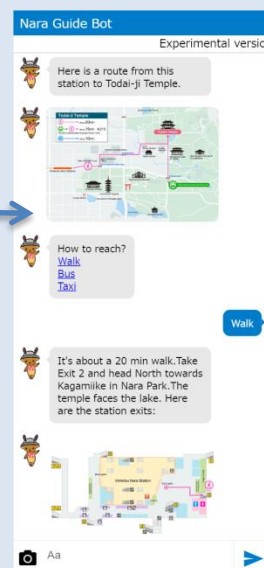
Nara Guide Bot

Experimental versio

Here is a route from this station to Todai-ji Temple.

Todai-ji Temple

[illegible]

How to reach?
Walk
Bus
Taxi

Walk

It's about a 20 min walk.Take Exit 2 and head North towards Kagamiike in Nara Park.The temple faces the lake. Here are the station exits:

Kintetsu Nara Station

Aa